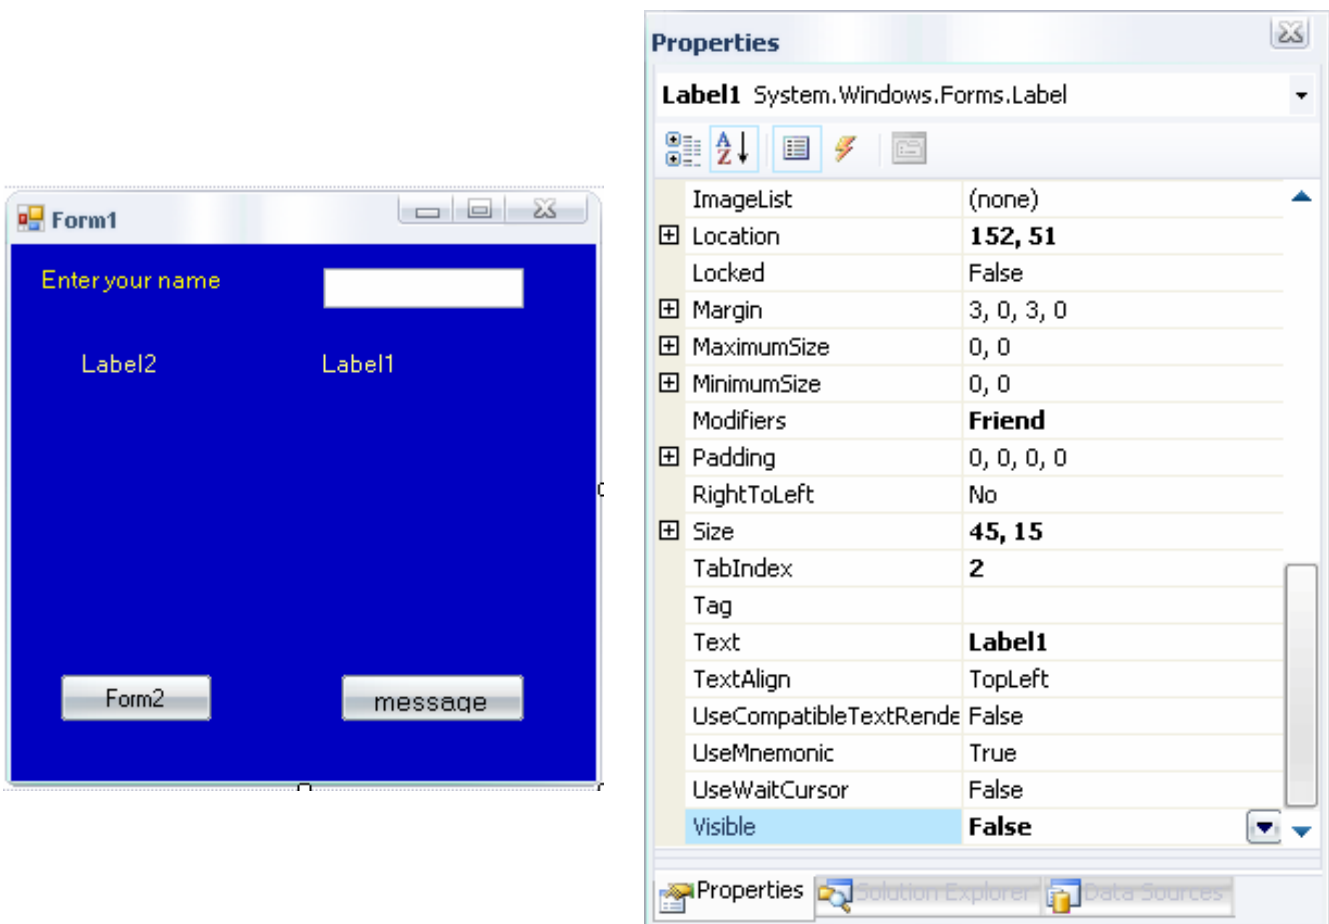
Form1

Enter your name

Label2 Label1

Form2 message

Properties

Label1 System.Windows.Forms.Label

| | |
|---|---|
| ImageList | (none) |
| Location | 152, 51 |
| Locked | False |
| Margin | 3, 0, 3, 0 |
| MaximumSize | 0, 0 |
| MinimumSize | 0, 0 |
| Modifiers | Friend |
| Padding | 0, 0, 0, 0 |
| RightToLeft | No |
| Size | 45, 15 |
| TabIndex | 2 |
| Tag | |
| Text | Label1 |
| TextAlign | TopLeft |
| UseCompatibleTextRende | False |
| UseMnemonic | True |
| UseWaitCursor | False |
| Visible | False |

Properties Solution Explorer Data Sources